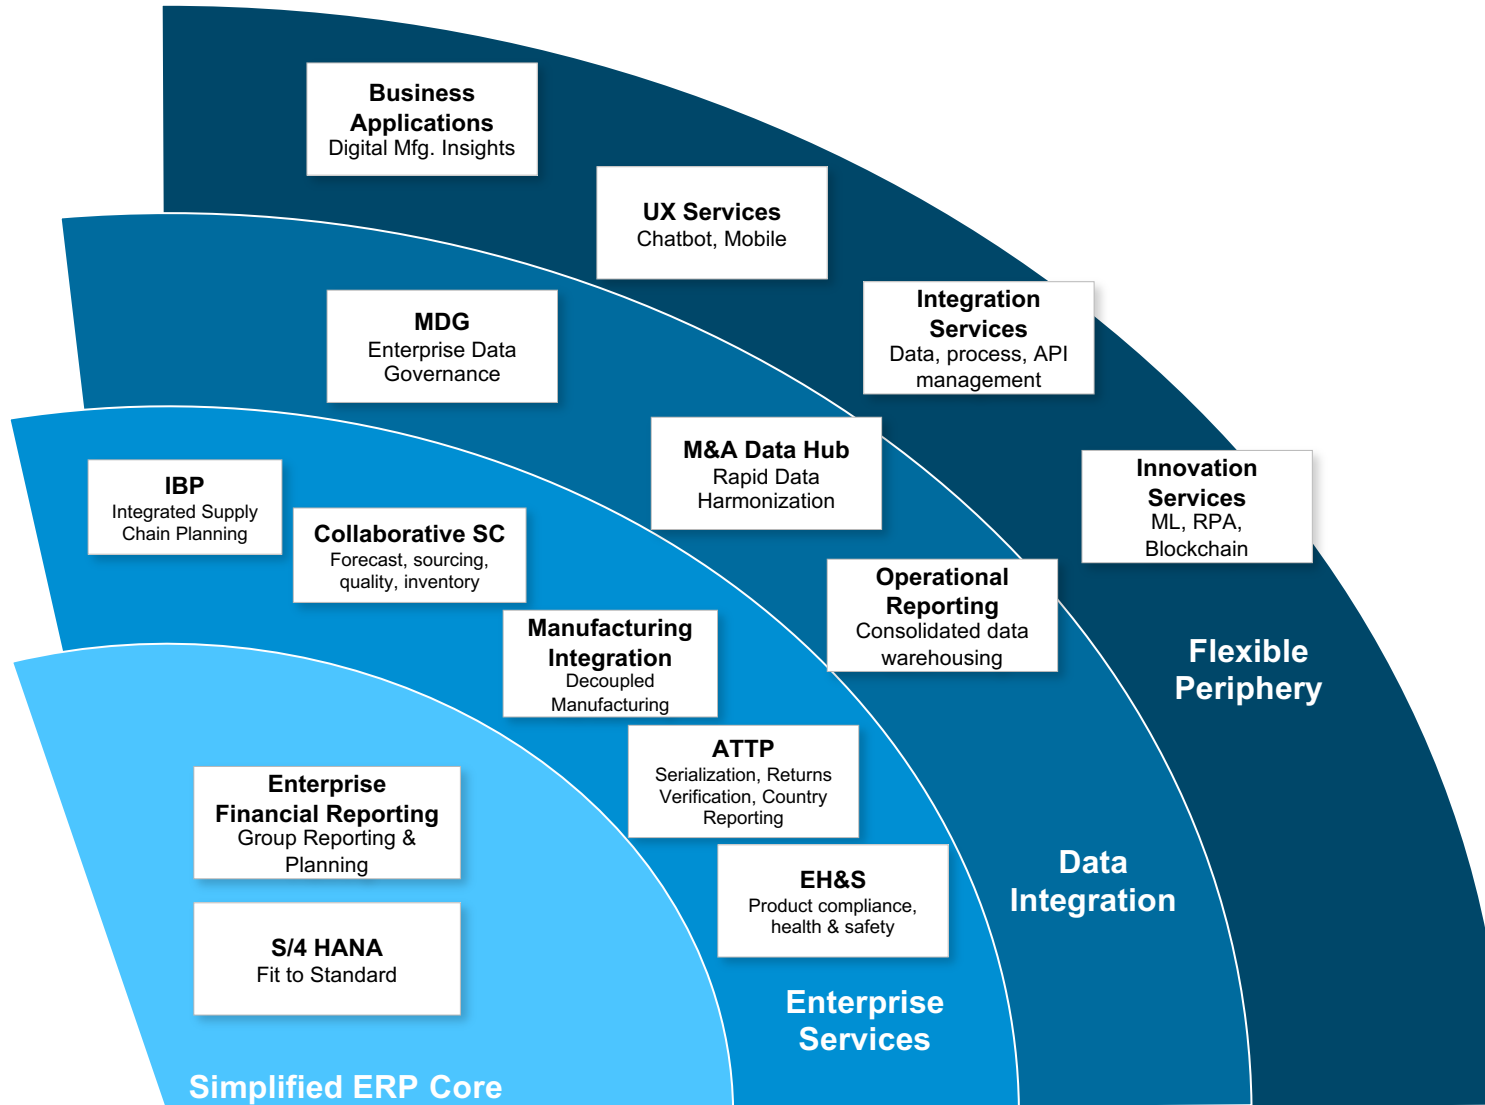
Business Applications
Digital Mfg. Insights

UX Services
Chatbot, Mobile

Integration Services
Data, process, API management

Innovation Services
ML, RPA, Blockchain

Flexible Periphery

MDG
Enterprise Data Governance

M&A Data Hub
Rapid Data Harmonization

Operational Reporting
Consolidated data warehousing

Data Integration

IBP
Integrated Supply Chain Planning

Collaborative SC
Forecast, sourcing, quality, inventory

Manufacturing Integration
Decoupled Manufacturing

ATTP
Serialization, Returns Verification, Country Reporting

EH&S
Product compliance, health & safety

Enterprise Services

Enterprise Financial Reporting
Group Reporting & Planning

S/4 HANA
Fit to Standard

Simplified ERP Core